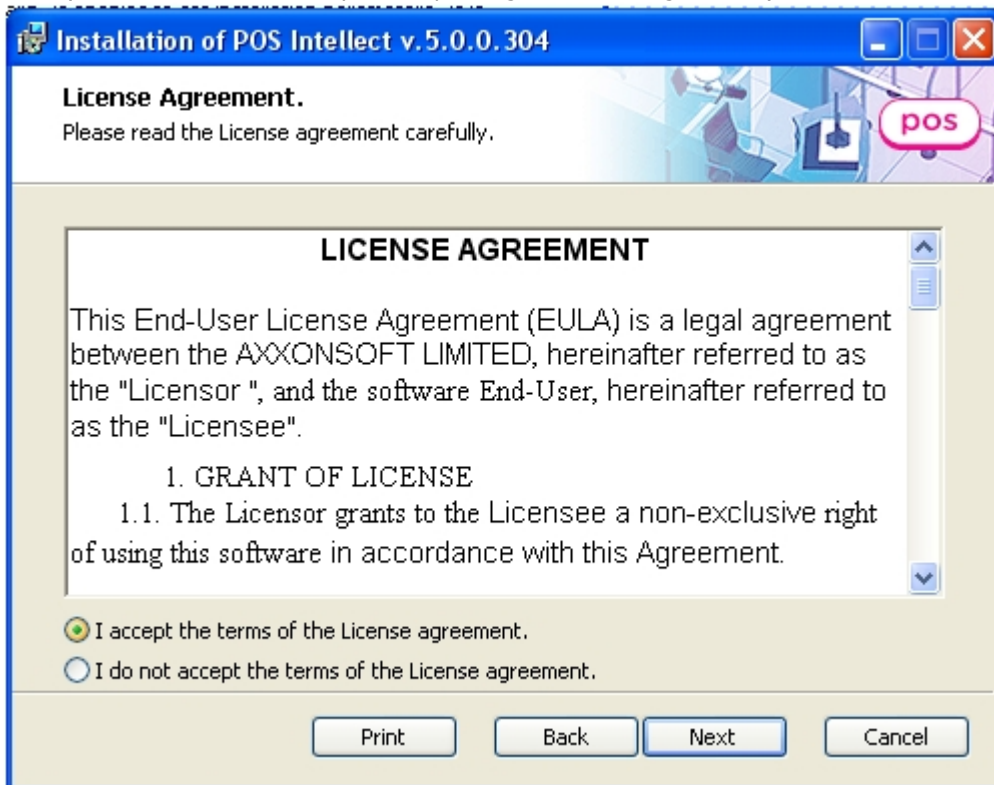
Installation of POS Intellect v.5.0.0.304

License Agreement.
Please read the License agreement carefully.

pos

LICENSE AGREEMENT

This End-User License Agreement (EULA) is a legal agreement between the AXXONSOFT LIMITED, hereinafter referred to as the "Licensor ", and the software End-User, hereinafter referred to as the "Licensee".

1. GRANT OF LICENSE

1.1. The Licensor grants to the Licensee a non-exclusive right of using this software in accordance with this Agreement.

I accept the terms of the License agreement.

I do not accept the terms of the License agreement.

Print Back Next Cancel